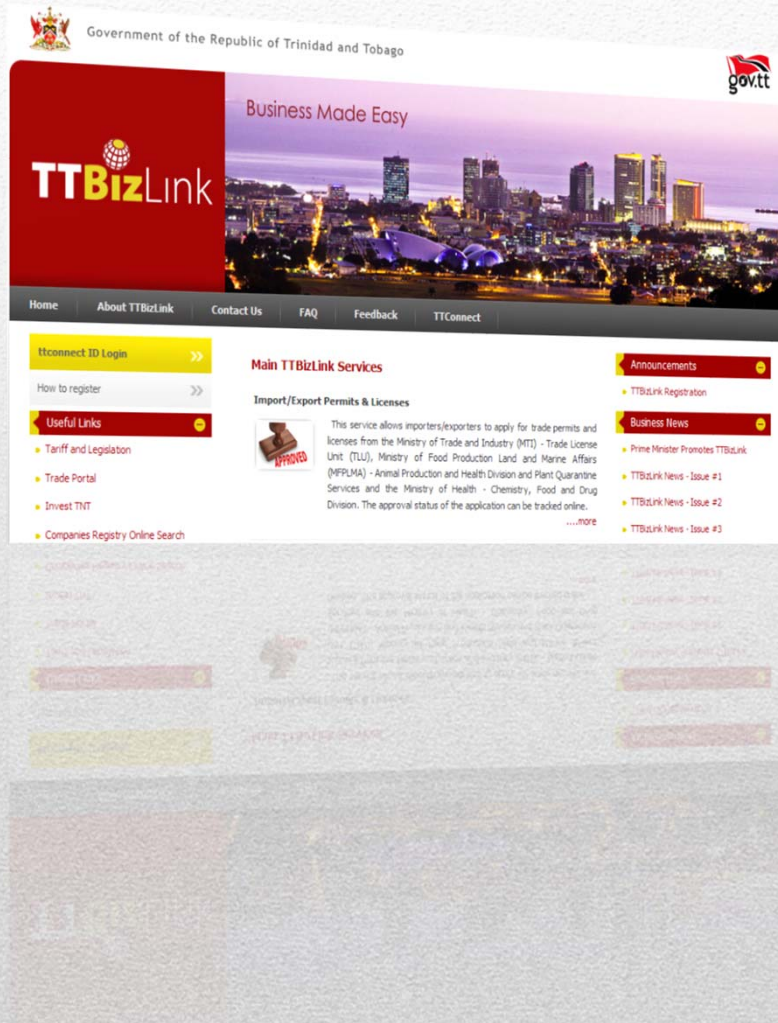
Government of the Republic of Trinidad and Tobago

gov.tt

TTBizLink

Business Made Easy

Home | About TTBizLink | Contact Us | FAQ | Feedback | TTConnect

ttconnect ID Login

How to register

Useful Links

Tariff and Legislation

Trade Portal

Invest TNT

Companies Registry Online Search

Main TTBizLink Services

Import/Export Permits & Licenses

APPROVED

This service allows importers/exporters to apply for trade permits and licenses from the Ministry of Trade and Industry (MTI) - Trade License Unit (TLU), Ministry of Food Production Land and Marine Affairs (MFPLMA) - Animal Production and Health Division and Plant Quarantine Services and the Ministry of Health - Chemistry, Food and Drug Division. The approval status of the application can be tracked online.

....more

Announcements

TTBizLink Registration

Business News

Prime Minister Promotes TTBizLink

TTBizLink News - Issue #1

TTBizLink News - Issue #2

TTBizLink News - Issue #3